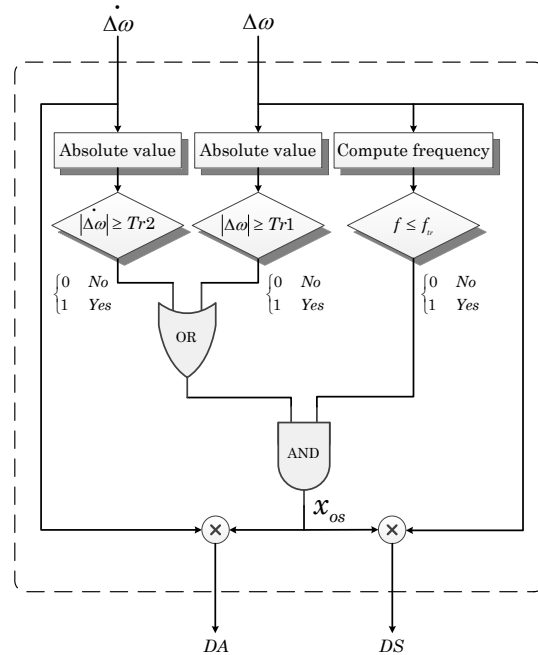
$\dot{\Delta\omega}$

$\Delta\omega$

Absolute value

Absolute value

Compute frequency

$|\dot{\Delta\omega}| \geq Tr2$

$|\Delta\omega| \geq Tr1$

$f \leq f_{tr}$

$\begin{cases} 0 & No \\ 1 & Yes \end{cases}$

$\begin{cases} 0 & No \\ 1 & Yes \end{cases}$

$\begin{cases} 0 & No \\ 1 & Yes \end{cases}$

OR

AND

$x_{os}$

$\times$

$\times$

$DA$

$DS$